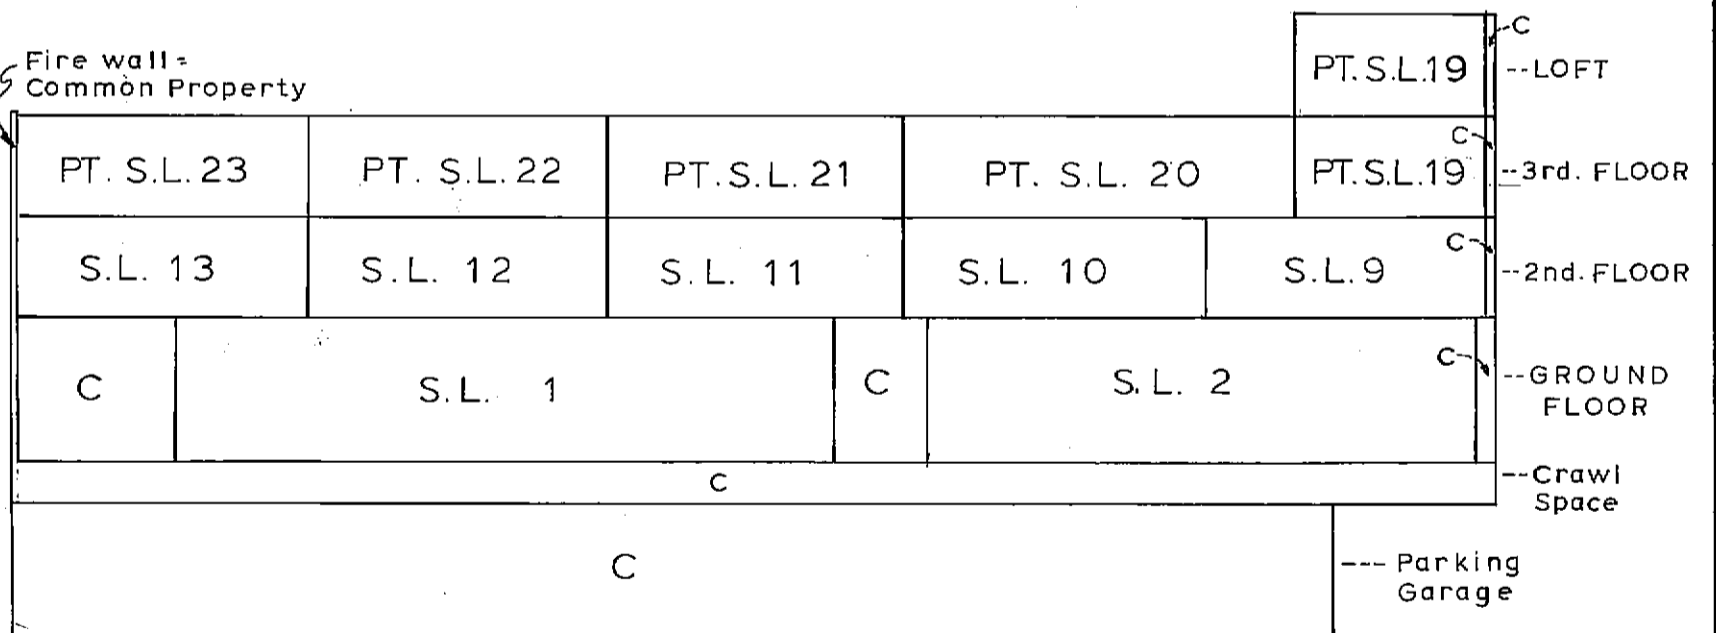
Fire wall=
Common Property

C
PT.S.L.19 --LOFT

PT. S.L. 23
PT. S.L. 22
PT.S.L. 21
PT. S.L. 20
C
PT.S.L.19 --3rd. FLOOR

S.L. 13
S.L. 12
S.L. 11
S.L. 10
C
S.L.9 --2nd. FLOOR

C
S.L. 1
C
S.L. 2
C --GROUND FLOOR

C --Crawl Space

C --- Parking Garage